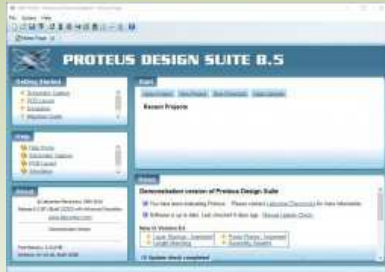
PROTEUS DESIGN SUITE 8.5

Getting Started

Schematic Capture
PCB Layout
Simulation
Migration Guide

Help

Help Home
Schematic Capture
PCB Layout
Simulation

About

Start

Open Project
New Project
New Flowchart
Open Sample

Recent Projects

News

Demonstration version of Proteus Design Suite

You have been evaluating Proteus. Please contact Labcenter Electronics for more information.

Software is up to date. Last checked 0 days ago. Manual Update Check

New in Version 8.5

Update check completed